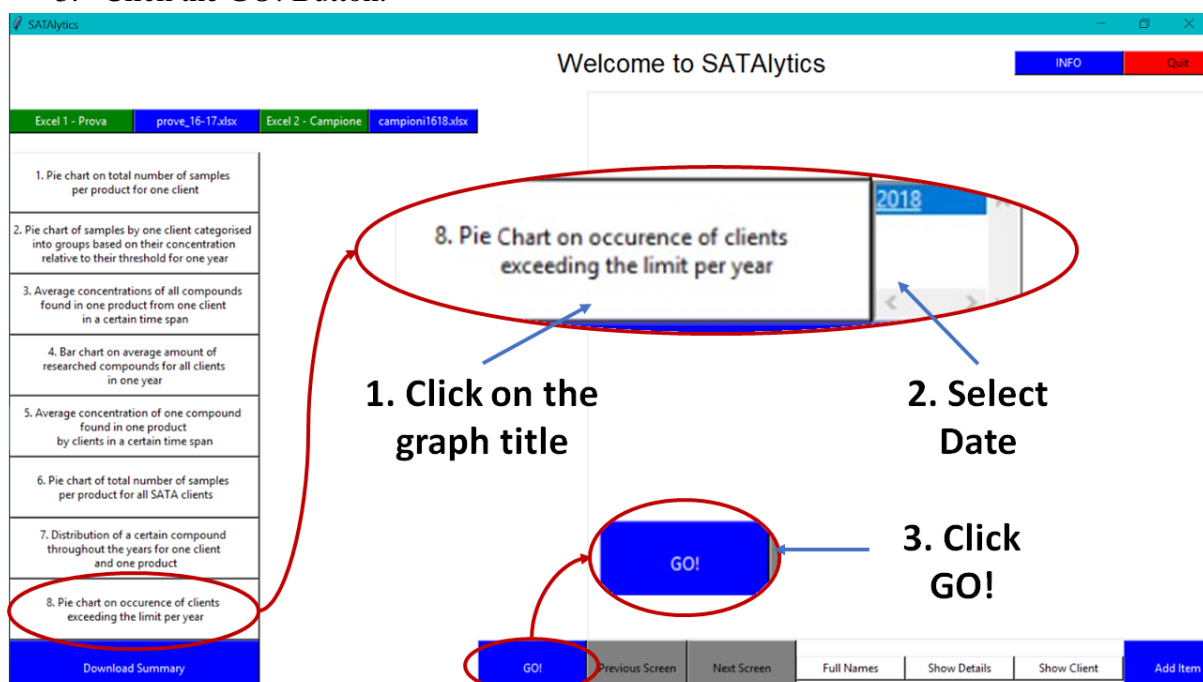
SATAlytics

Welcome to SATAlytics

INFO

Quit

Excel 1 - Prova

prove_16-17.xlsx

Excel 2 - Campione

campioni1618.xlsx

1. Pie chart on total number of samples per product for one client

2. Pie chart of samples by one client categorised into groups based on their concentration relative to their threshold for one year

3. Average concentrations of all compounds found in one product from one client in a certain time span

4. Bar chart on average amount of researched compounds for all clients in one year

5. Average concentration of one compound found in one product by clients in a certain time span

6. Pie chart of total number of samples per product for all SATA clients

7. Distribution of a certain compound throughout the years for one client and one product

8. Pie chart on occurence of clients exceeding the limit per year

Download Summary

8. Pie Chart on occurence of clients exceeding the limit per year

2018

1. Click on the graph title

2. Select Date

GO!

3. Click GO!

GO!

Previous Screen

Next Screen

Full Names

Show Details

Show Client

Add Item